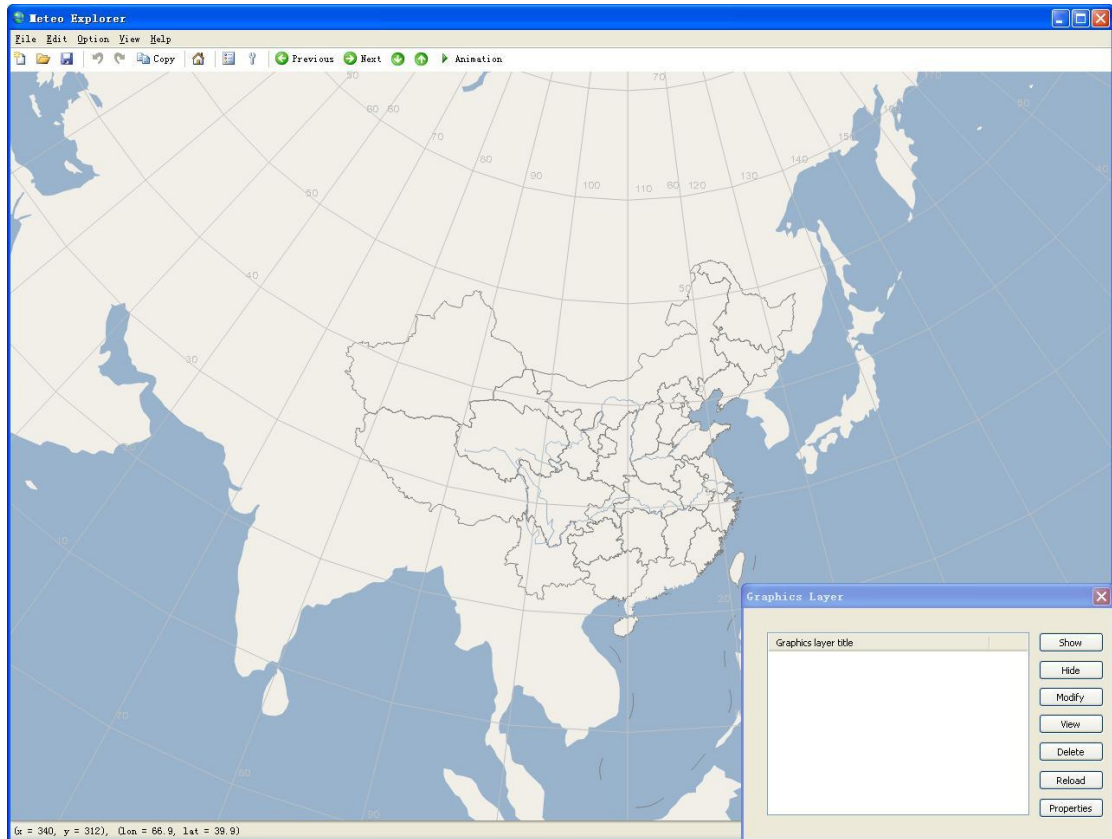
Meteo Explorer

File Edit Option View Help

Copy Previous Next Animation

70
80 60
70
80
90
100
110 60 120
130
140
150
160
170
50
40
30
50
20
10
70
80
90

Graphics Layer

Graphics layer title

Show
Hide
Modify
View
Delete
Reload
Properties

(x = 340, y = 312), (lon = 66.9, lat = 39.9)